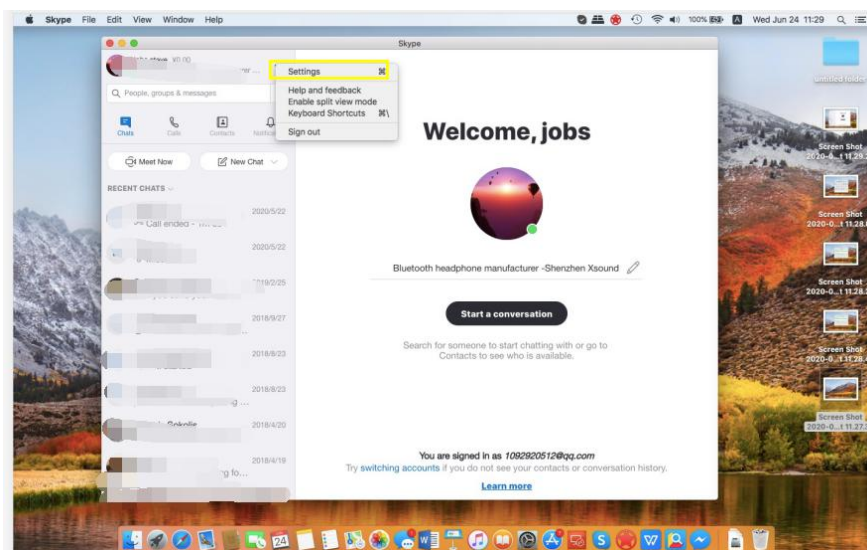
Skype File Edit View Window Help

100% Wed Jun 24 11:29

Skype

Settings ⌘,

Help and feedback
Enable split view mode
Keyboard Shortcuts ⌘\

Sign out

People, groups & messages

Chats Calls Contacts Notif

Meet Now New Chat

RECENT CHATS

2020/5/22
Call ended -
2020/5/22
2019/2/25
2018/9/27
2018/8/23
2018/8/23
g ...
Sokolie 2018/4/20
2018/4/19
g fo...

Welcome, jobs

Bluetooth headphone manufacturer -Shenzhen Xsound

Start a conversation

Search for someone to start chatting with or go to Contacts to see who is available.

You are signed in as 1092920512@qq.com

Try switching accounts if you do not see your contacts or conversation history.

Learn more

untitled folder

Screen Shot 2020-0...t 11.29.

Screen Shot 2020-0...t 11.28.

Screen Shot 2020-0...t 11.28.

Screen Shot 2020-0...t 11.28.

Screen Shot 2020-0...t 11.27.

24